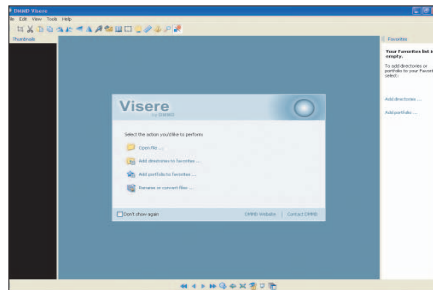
ZHAND Visere
ile Edit View Tools Help
Thumbnails
Favorites
Your Favorites list is empty.
To add directories or portfolios to your Favorites, select:
Add directories ...
Add portfolio ...
Visere
by ZHAND
Select the action you'd like to perform:
Open file ...
Add directories to Favorites ...
Add portfolio to Favorites ...
Rename or convert files ...
Don't show again
ZHAND Website | Contact ZHAND